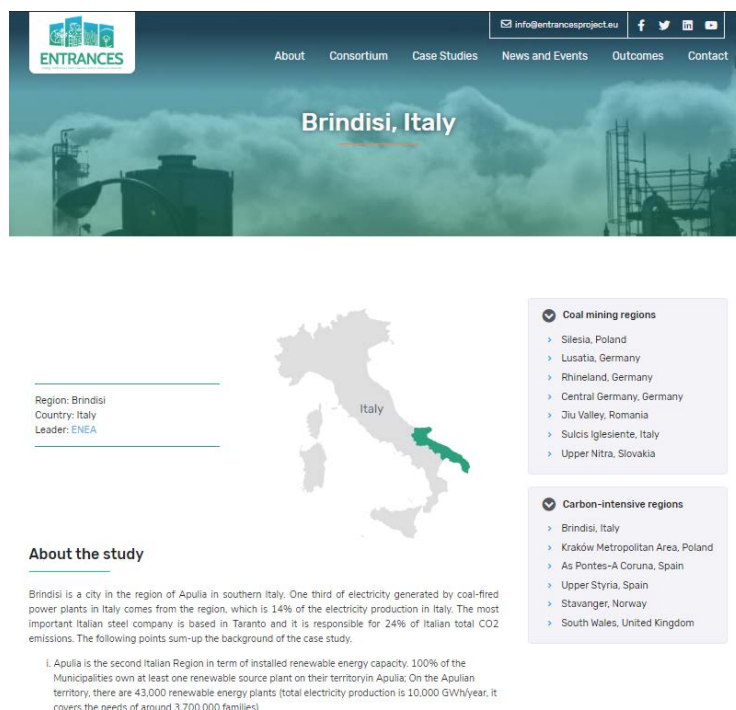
ENTRANCES

info@entrancesproject.eu

About Consortium Case Studies News and Events Outcomes Contact

Brindisi, Italy

Region: Brindisi
Country: Italy
Leader: ENEA

Italy

Coal mining regions
Silesia, Poland
Lusatia, Germany
Rhineland, Germany
Central Germany, Germany
Jiu Valley, Romania
Sulcis Iglesiente, Italy
Upper Nitra, Slovakia

Carbon-intensive regions
Brindisi, Italy
Kraków Metropolitan Area, Poland
As Pontes-A Coruna, Spain
Upper Styria, Spain
Stavanger, Norway
South Wales, United Kingdom

About the study

Brindisi is a city in the region of Apulia in southern Italy. One third of electricity generated by coal-fired power plants in Italy comes from the region, which is 14% of the electricity production in Italy. The most important Italian steel company is based in Taranto and it is responsible for 24% of Italian total CO2 emissions. The following points sum-up the background of the case study.

i. Apulia is the second Italian Region in term of installed renewable energy capacity. 100% of the Municipalities own at least one renewable source plant on their territoryin Apulia; On the Apulian territory, there are 43,000 renewable energy plants (total electricity production is 10,000 GWh/year, it covers the needs of around 3,700,000 families)